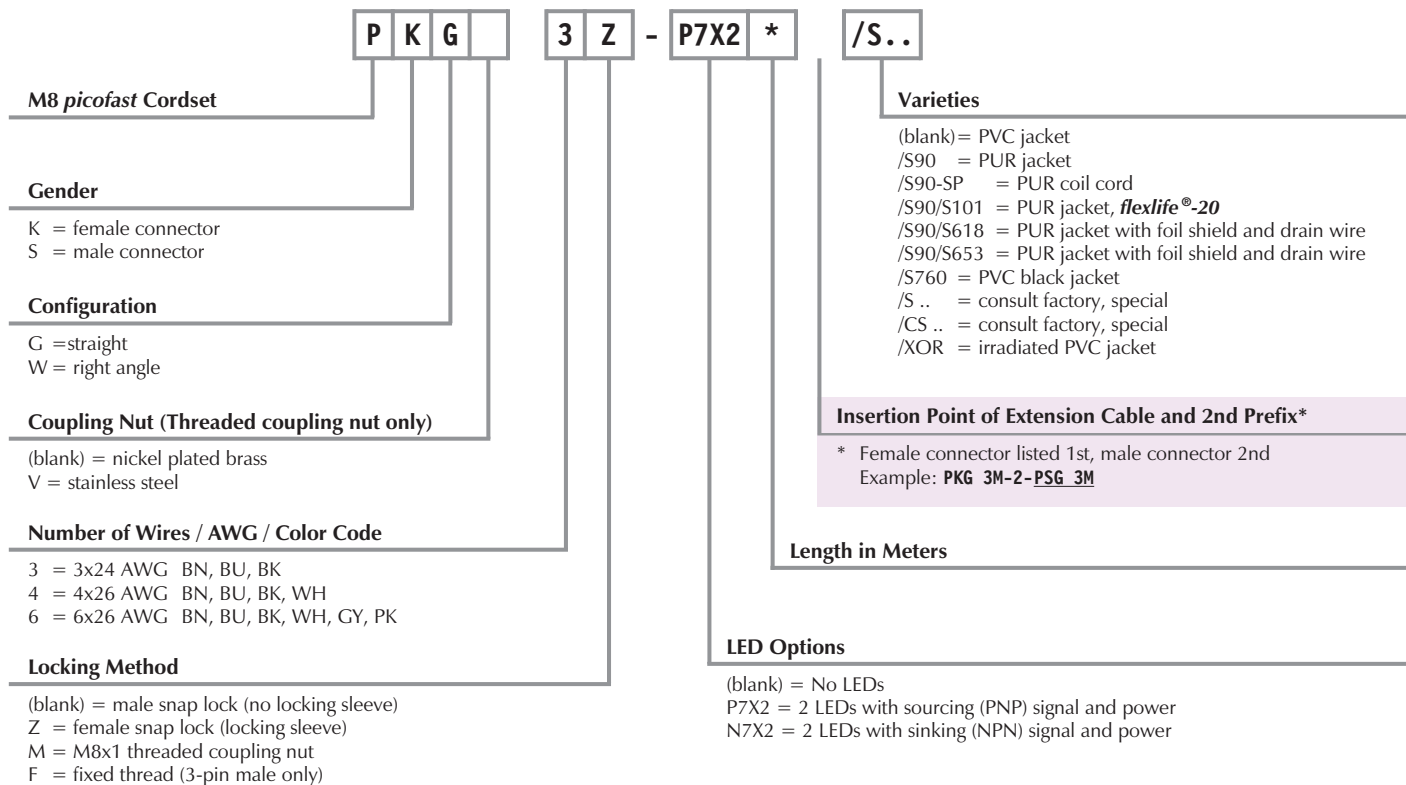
P K G 3 Z - P7X2 * /S..

M8 *picofast* Cordset

Gender

K = female connector
S = male connector

Configuration

G =straight
W = right angle

Coupling Nut (Threaded coupling nut only)

(blank) = nickel plated brass
V = stainless steel

Number of Wires / AWG / Color Code

3 = 3x24 AWG BN, BU, BK
4 = 4x26 AWG BN, BU, BK, WH
6 = 6x26 AWG BN, BU, BK, WH, GY, PK

Locking Method

(blank) = male snap lock (no locking sleeve)
Z = female snap lock (locking sleeve)
M = M8x1 threaded coupling nut
F = fixed thread (3-pin male only)

Varieties

(blank)= PVC jacket
/S90 = PUR jacket
/S90-SP = PUR coil cord
/S90/S101 = PUR jacket, ***flexlife®-20***
/S90/S618 = PUR jacket with foil shield and drain wire
/S90/S653 = PUR jacket with foil shield and drain wire
/S760 = PVC black jacket
/S .. = consult factory, special
/CS .. = consult factory, special
/XOR = irradiated PVC jacket

Insertion Point of Extension Cable and 2nd Prefix*

* Female connector listed 1st, male connector 2nd
Example: PKG 3M-2-PSG 3M

Length in Meters

LED Options

(blank) = No LEDs
P7X2 = 2 LEDs with sourcing (PNP) signal and power
N7X2 = 2 LEDs with sinking (NPN) signal and power